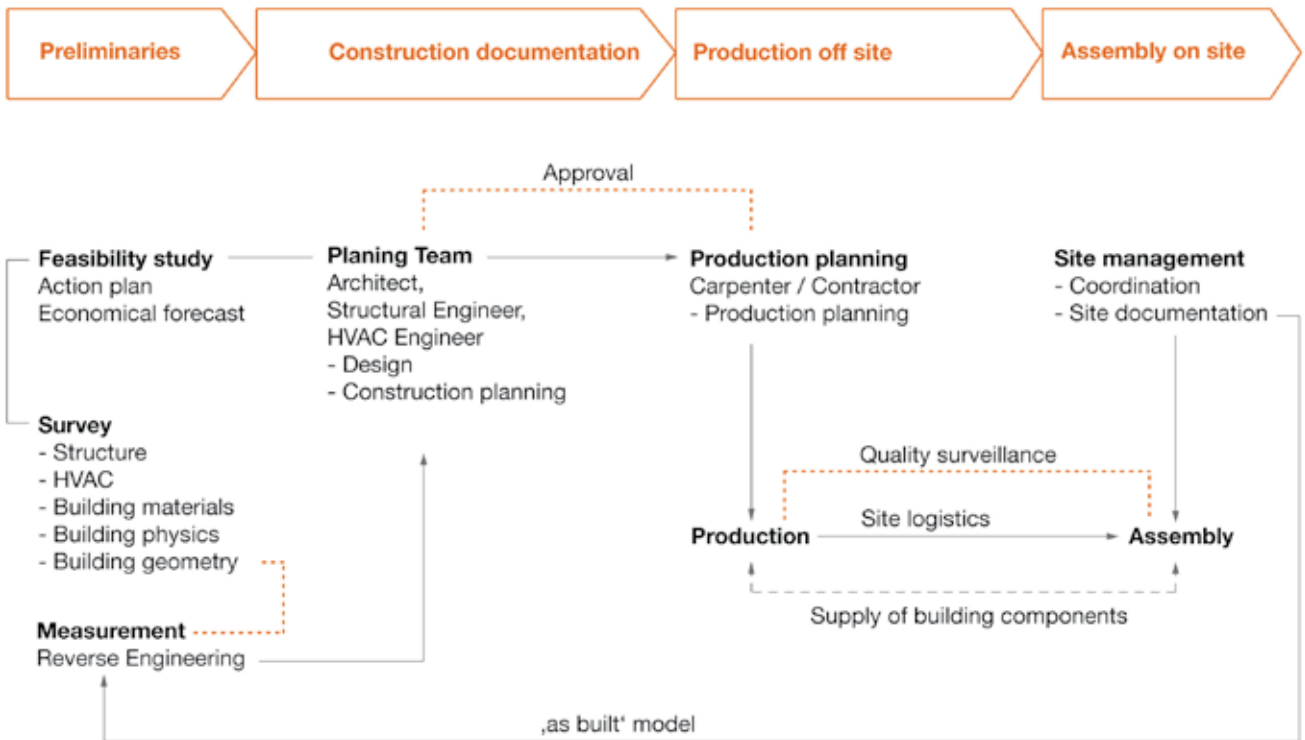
Preliminaries

Construction documentation

Production off site

Assembly on site

Approval

**Feasibility study**
Action plan
Economical forecast

**Planing Team**
Architect,
Structural Engineer,
HVAC Engineer
- Design
- Construction planning

**Production planning**
Carpenter / Contractor
- Production planning

**Site management**
- Coordination
- Site documentation

**Survey**
- Structure
- HVAC
- Building materials
- Building physics
- Building geometry

Quality surveillance

Site logistics

**Production**

**Assembly**

Supply of building components

**Measurement**
Reverse Engineering

‚as built‘ model